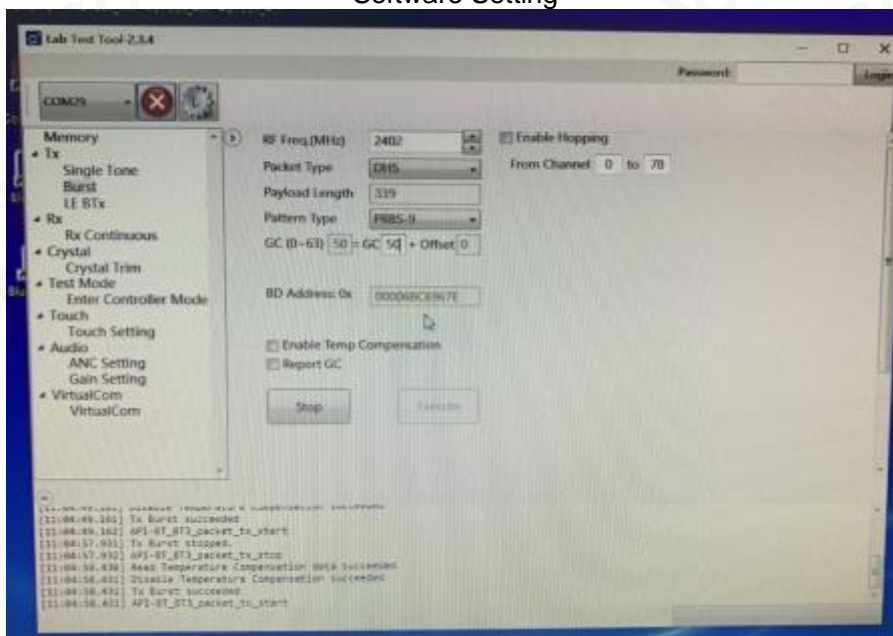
Software Setting

Lab Test Tool-2.3.4

Password: Login

COM29

Memory
Tx
Single Tone
Burst
LE BTx
Rx
Rx Continuous
Crystal
Crystal Trim
Test Mode
Enter Controller Mode
Touch
Touch Setting
Audio
ANC Setting
Gain Setting
VirtualCom
VirtualCom

RF Freq.(MHz) 2402
Packet Type DH5
Payload Length 339
Pattern Type PRBS-9
GC (0~63) 50 = GC 50 + Offset 0

Enable Hopping
From Channel 0 to 78

BD Address: 0x 000068C6967E

Enable Temp Compensation
Report GC

Stop Execute

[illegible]
[11:04:49.161] Tx Burst succeeded
[11:04:49.162] API-BT_BT3_packet_tx_start
[11:04:57.931] Tx Burst stopped.
[11:04:57.932] API-BT_BT3_packet_tx_stop
[11:04:58.430] Read Temperature Compensation data succeeded
[11:04:58.431] Disable Temperature Compensation succeeded
[11:04:58.431] Tx Burst succeeded
[11:04:58.431] API-BT_BT3_packet_tx_start